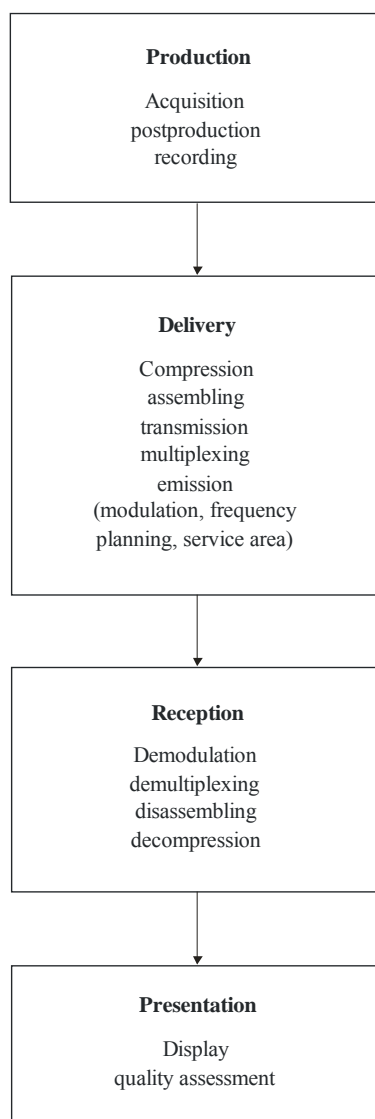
**Production**

Acquisition
postproduction
recording

**Delivery**

Compression
assembling
transmission
multiplexing
emission
(modulation, frequency planning, service area)

**Reception**

Demodulation
demultiplexing
disassembling
decompression

**Presentation**

Display
quality assessment